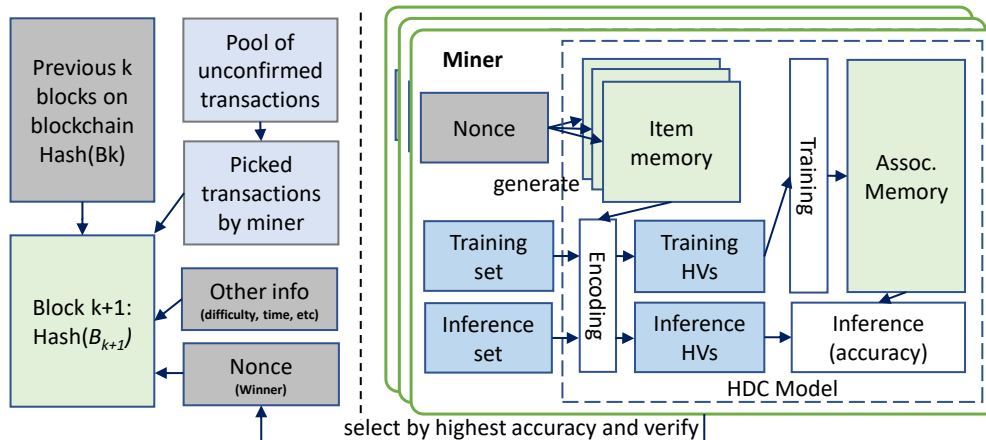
Previous k blocks on blockchain Hash(Bk)

Pool of unconfirmed transactions

Picked transactions by miner

Block k+1: Hash($B_{k+1}$)

Other info (difficulty, time, etc)

Nonce (Winner)

Miner

Nonce

generate

Item memory

Training

Assoc. Memory

Training set

Encoding

Training HVs

Inference set

Inference HVs

Inference (accuracy)

HDC Model

select by highest accuracy and verify